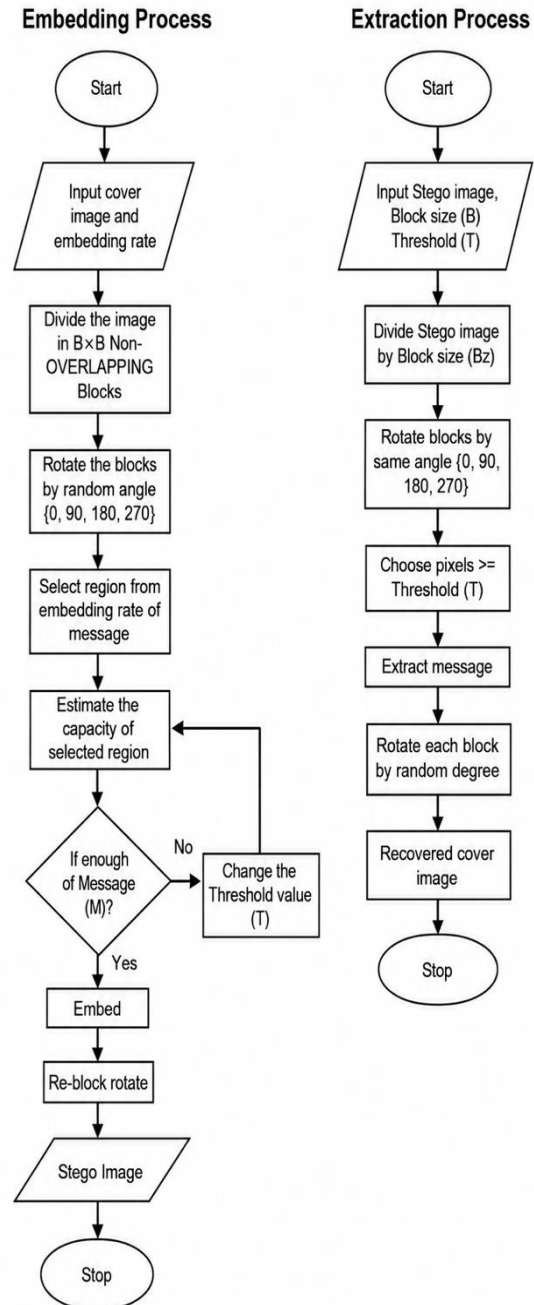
Embedding Process

Start

Input cover image and embedding rate

Divide the image in B×B Non-OVERLAPPING Blocks

Rotate the blocks by random angle {0, 90, 180, 270}

Select region from embedding rate of message

Estimate the capacity of selected region

If enough of Message (M)?

No

Change the Threshold value (T)

Yes

Embed

Re-block rotate

Stego Image

Stop

Extraction Process

Start

Input Stego image, Block size (B) Threshold (T)

Divide Stego image by Block size (Bz)

Rotate blocks by same angle {0, 90, 180, 270}

Choose pixels >= Threshold (T)

Extract message

Rotate each block by random degree

Recovered cover image

Stop